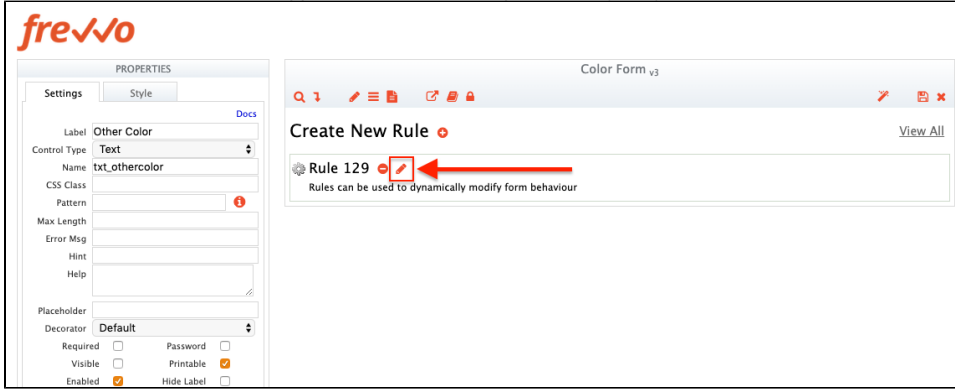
frevvo

PROPERTIES

Settings | Style

Docs

Label Other Color

Control Type Text

Name txt_othercolor

CSS Class

Pattern

Max Length

Error Msg

Hint

Help

Placeholder

Decorator Default

Required

Password

Visible

Printable

Enabled

Hide Label

Color Form $_{v3}$

Create New Rule

View All

Rule 129

Rules can be used to dynamically modify form behaviour